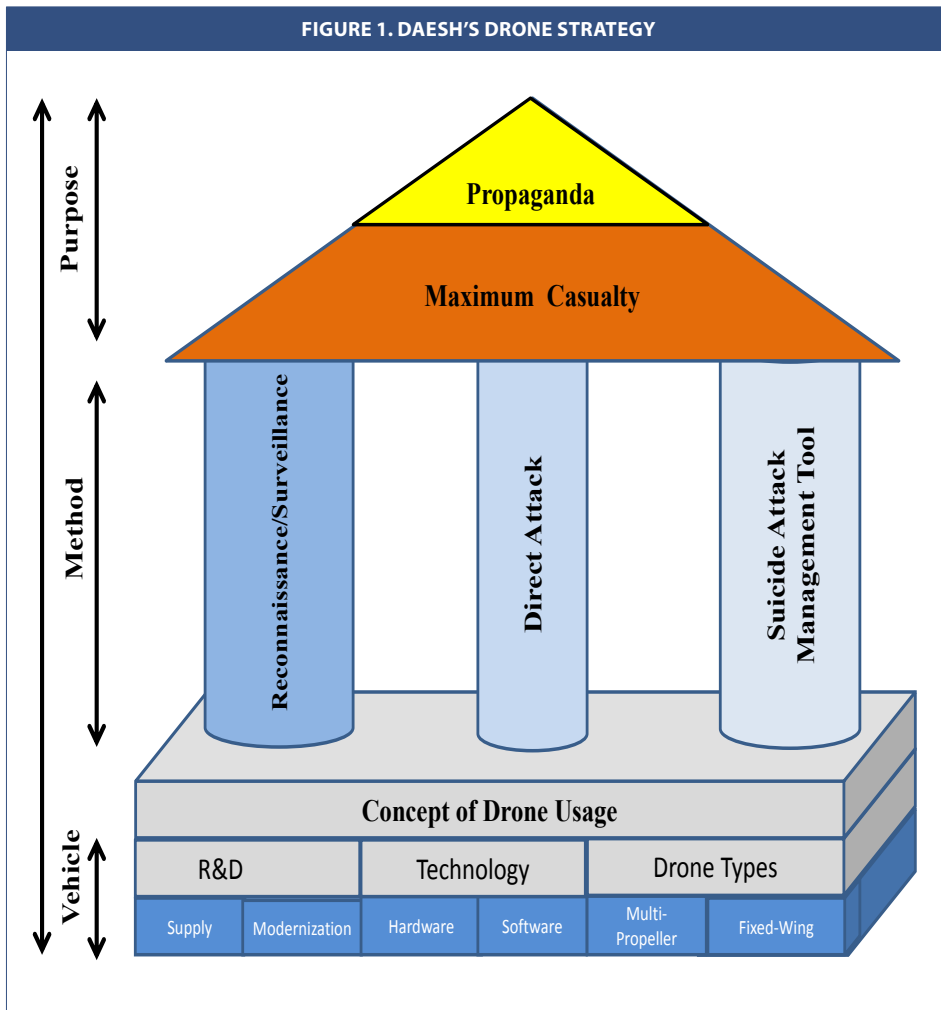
FIGURE 1. DAESH'S DRONE STRATEGY

Purpose

Method

Vehicle

Propaganda

Maximum Casualty

Reconnaissance/Surveillance

Direct Attack

Suicide Attack Management Tool

Concept of Drone Usage

R&D

Technology

Drone Types

Supply

Modernization

Hardware

Software

Multi-Propeller

Fixed-Wing